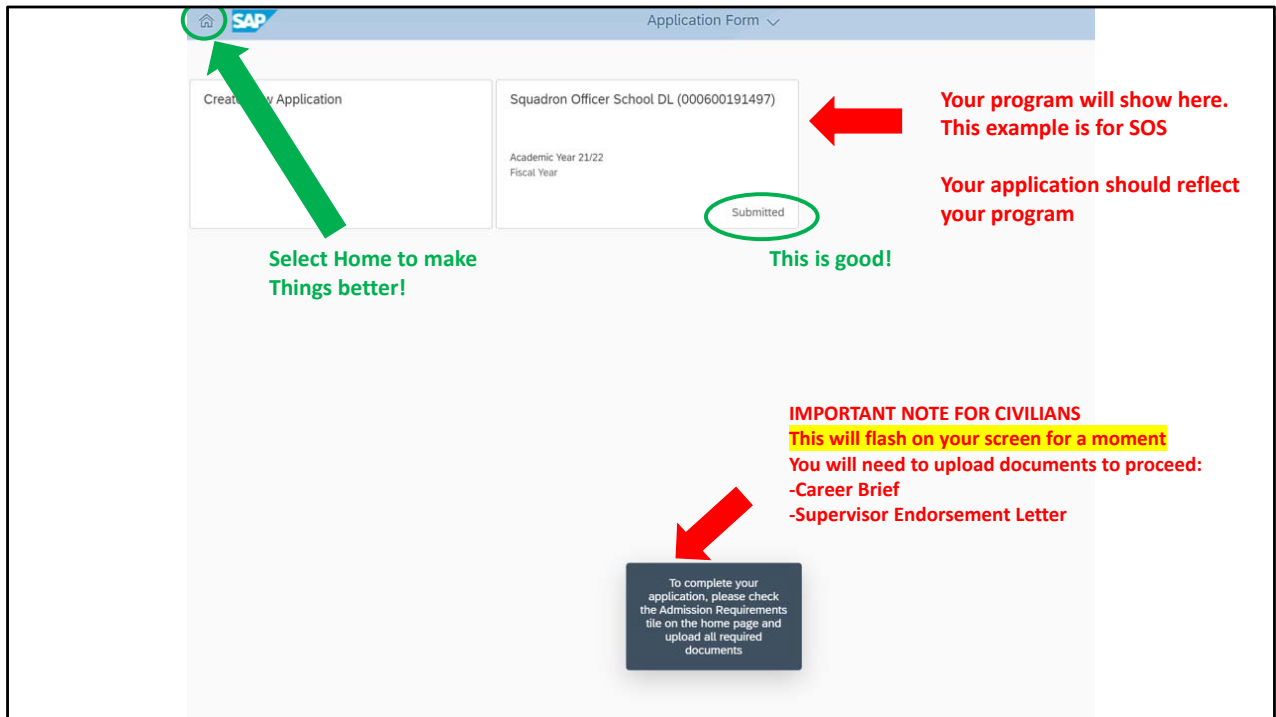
SAP Application Form

Creat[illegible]w Application

Squadron Officer School DL (000600191497)

Academic Year 21/22
Fiscal Year

Submitted

Your program will show here.
This example is for SOS

Your application should reflect your program

Select Home to make Things better!

This is good!

IMPORTANT NOTE FOR CIVILIANS
This will flash on your screen for a moment
You will need to upload documents to proceed:
-Career Brief
-Supervisor Endorsement Letter

To complete your application, please check the Admission Requirements tile on the home page and upload all required documents